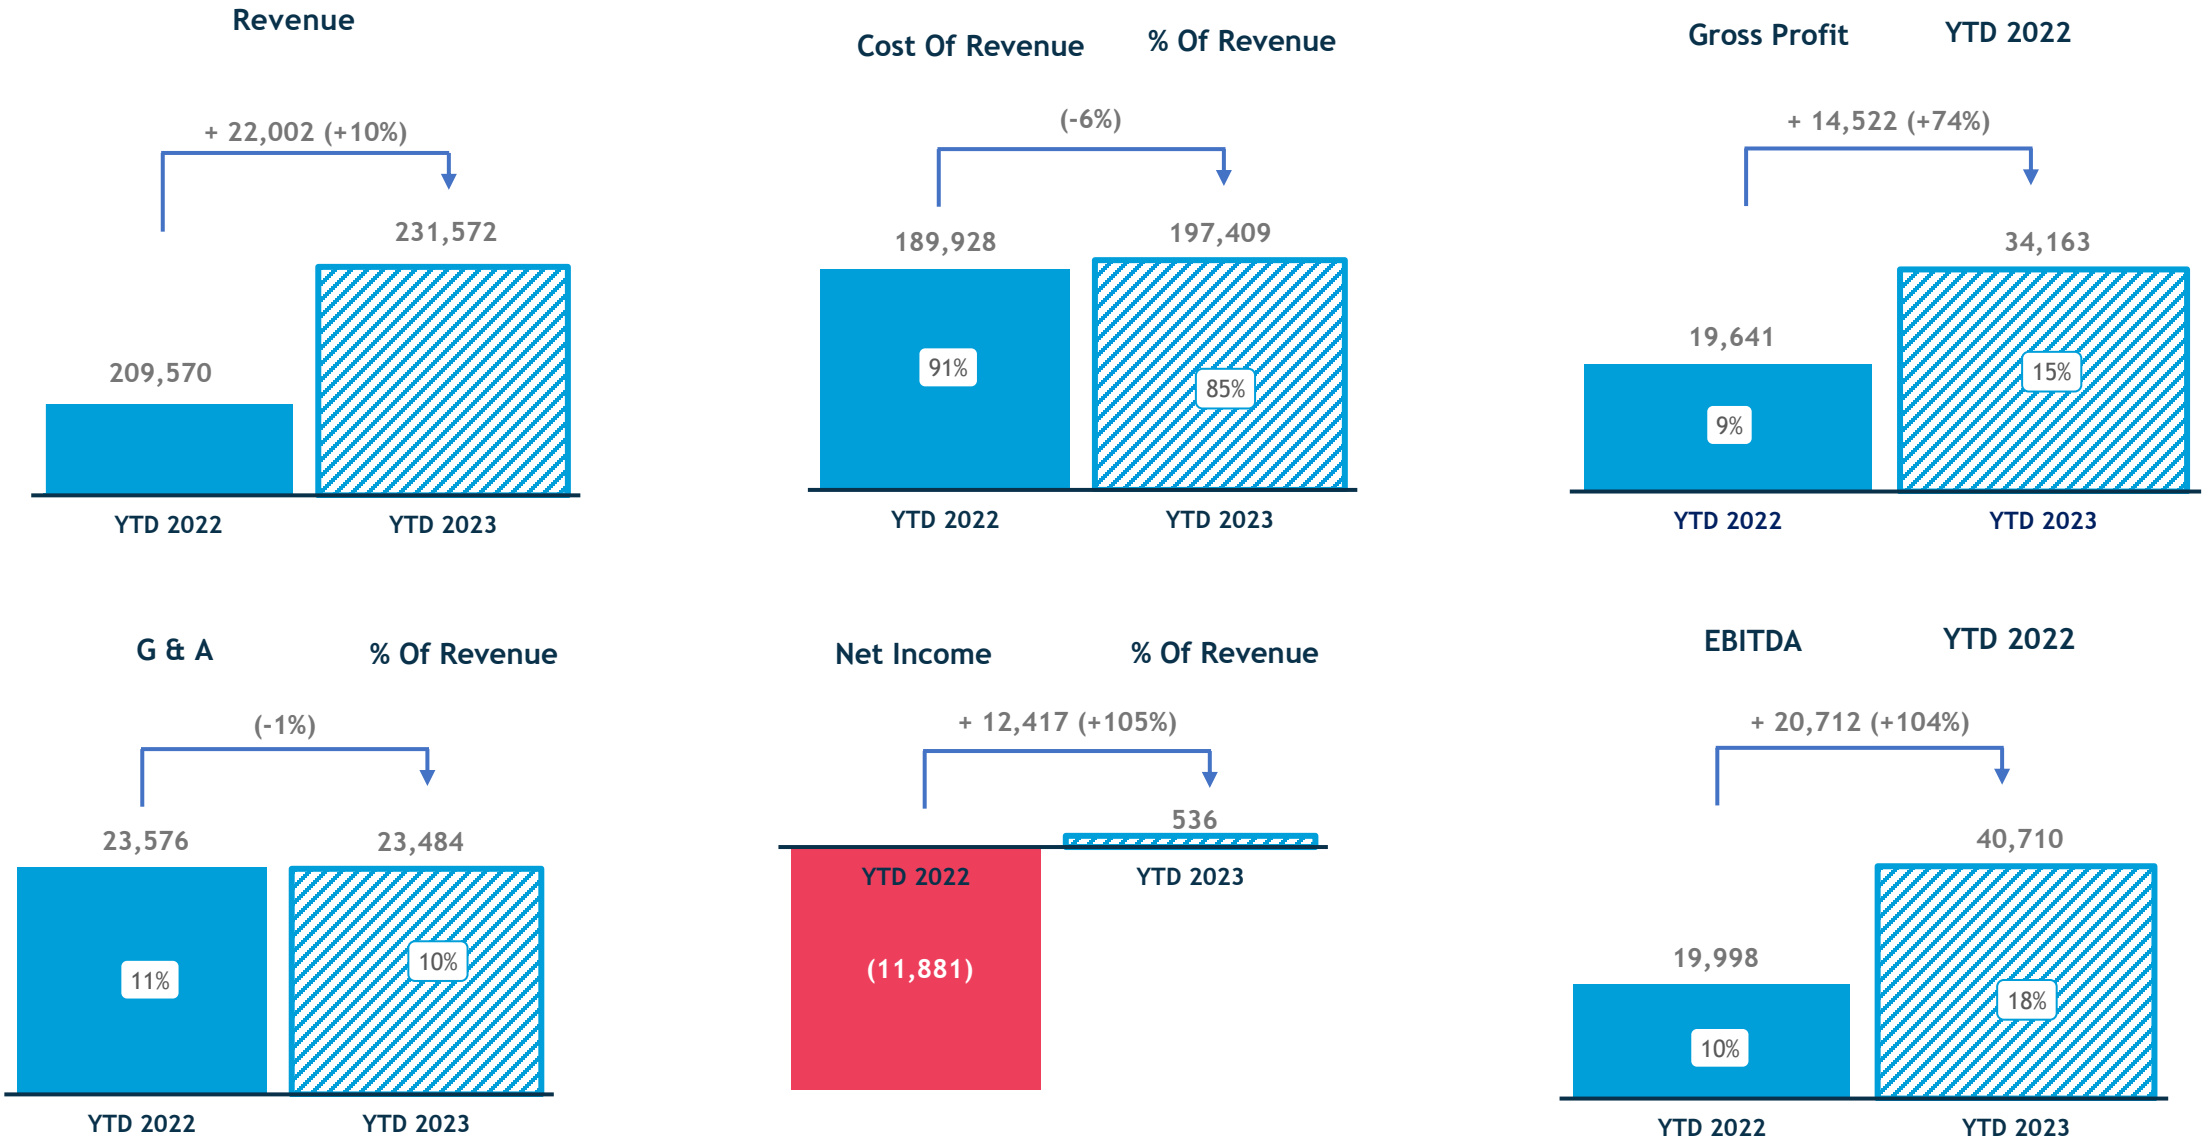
Revenue

+ 22,002 (+10%)

209,570

231,572

YTD 2022

YTD 2023

Cost Of Revenue

% Of Revenue

(-6%)

189,928

197,409

91%

85%

YTD 2022

YTD 2023

Gross Profit

YTD 2022

+ 14,522 (+74%)

19,641

34,163

9%

15%

YTD 2022

YTD 2023

G & A

% Of Revenue

(-1%)

23,576

23,484

11%

10%

YTD 2022

YTD 2023

Net Income

% Of Revenue

+ 12,417 (+105%)

536

YTD 2022

YTD 2023

(11,881)

EBITDA

YTD 2022

+ 20,712 (+104%)

40,710

19,998

10%

18%

YTD 2022

YTD 2023